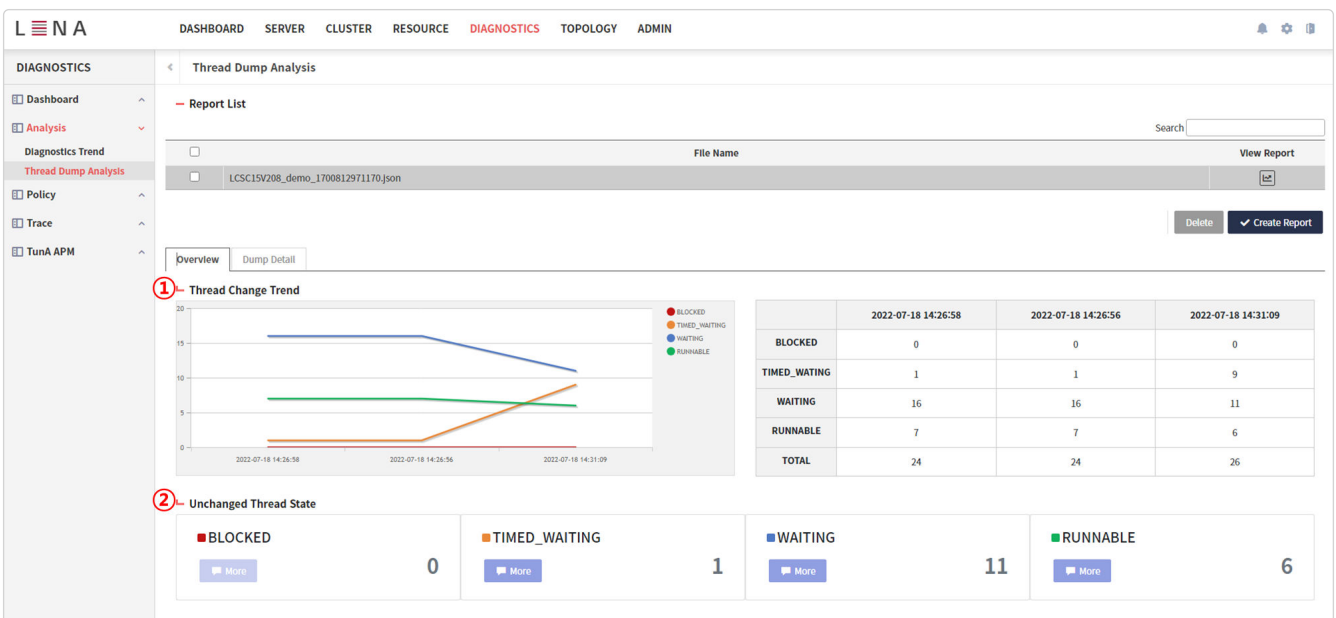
LENA

DASHBOARD SERVER CLUSTER RESOURCE DIAGNOSTICS TOPOLOGY ADMIN

DIAGNOSTICS

Dashboard

Analysis

Diagnostics Trend

Thread Dump Analysis

Policy

Trace

TunA APM

Thread Dump Analysis

Report List

Search

| | File Name | View Report |
|---|---|---|
| | LCSC15V208_demo_1700812971170.json | |

Delete ✔ Create Report

Overview Dump Detail

① Thread Change Trend

20
15
10
5
0

2022-07-18 14:26:58 2022-07-18 14:26:56 2022-07-18 14:31:09

BLOCKED
TIMED_WAITING
WAITING
RUNNABLE

| | 2022-07-18 14:26:58 | 2022-07-18 14:26:56 | 2022-07-18 14:31:09 |
|---|---|---|---|
| BLOCKED | 0 | 0 | 0 |
| TIMED_WATING | 1 | 1 | 9 |
| WAITING | 16 | 16 | 11 |
| RUNNABLE | 7 | 7 | 6 |
| TOTAL | 24 | 24 | 26 |

② Unchanged Thread State

BLOCKED
More
0

TIMED_WAITING
More
1

WAITING
More
11

RUNNABLE
More
6